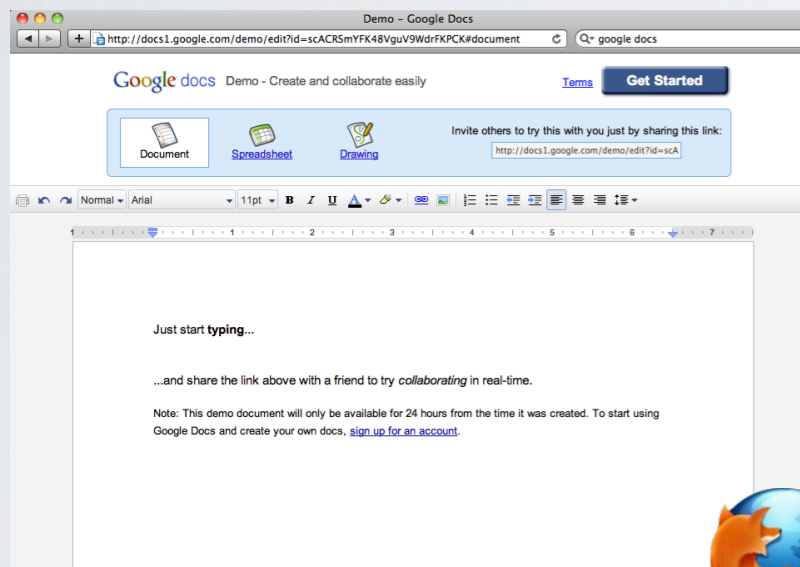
Demo - Google Docs

http://docs1.google.com/demo/edit?id=scACRSmYFK48VguV9WdrFKPCK#document

google docs

Google docs Demo - Create and collaborate easily

Terms

Get Started

Document

Spreadsheet

Drawing

Invite others to try this with you just by sharing this link:

http://docs1.google.com/demo/edit?id=scA

Normal

Arial

11pt

B I U A

1 2 3 4 5 6 7

Just start **typing**...

...and share the link above with a friend to try *collaborating* in real-time.

Note: This demo document will only be available for 24 hours from the time it was created. To start using Google Docs and create your own docs, sign up for an account.